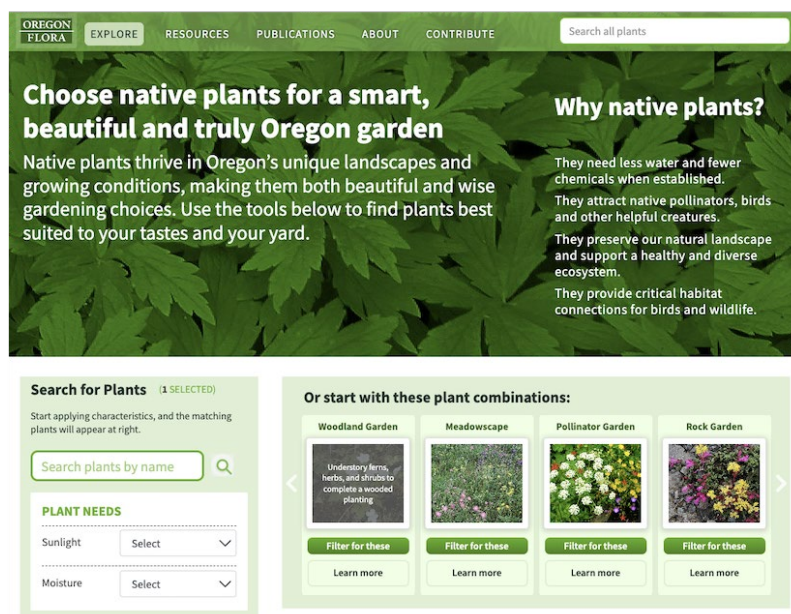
OREGON FLORA EXPLORE RESOURCES PUBLICATIONS ABOUT CONTRIBUTE Search all plants

Choose native plants for a smart, beautiful and truly Oregon garden

Native plants thrive in Oregon's unique landscapes and growing conditions, making them both beautiful and wise gardening choices. Use the tools below to find plants best suited to your tastes and your yard.

Why native plants?

They need less water and fewer chemicals when established.

They attract native pollinators, birds and other helpful creatures.

They preserve our natural landscape and support a healthy and diverse ecosystem.

They provide critical habitat connections for birds and wildlife.

Search for Plants (1 SELECTED)

Start applying characteristics, and the matching plants will appear at right.

Search plants by name

PLANT NEEDS

Sunlight Select

Moisture Select

Or start with these plant combinations:

Woodland Garden

Understory ferns, herbs, and shrubs to complete a wooded planting

Filter for these

Learn more

Meadowscape

Filter for these

Learn more

Pollinator Garden

Filter for these

Learn more

Rock Garden

Filter for these

Learn more